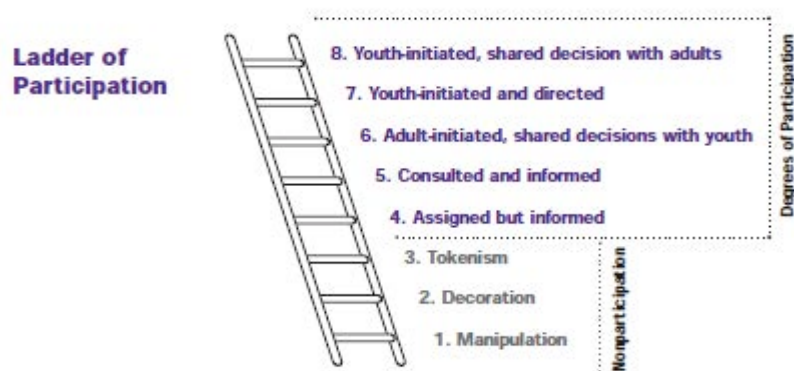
Ladder of Participation

8. Youth-initiated, shared decision with adults

7. Youth-initiated and directed

6. Adult-initiated, shared decisions with youth

5. Consulted and informed

4. Assigned but informed

3. Tokenism

2. Decoration

1. Manipulation

Degrees of Participation

Nonparticipation